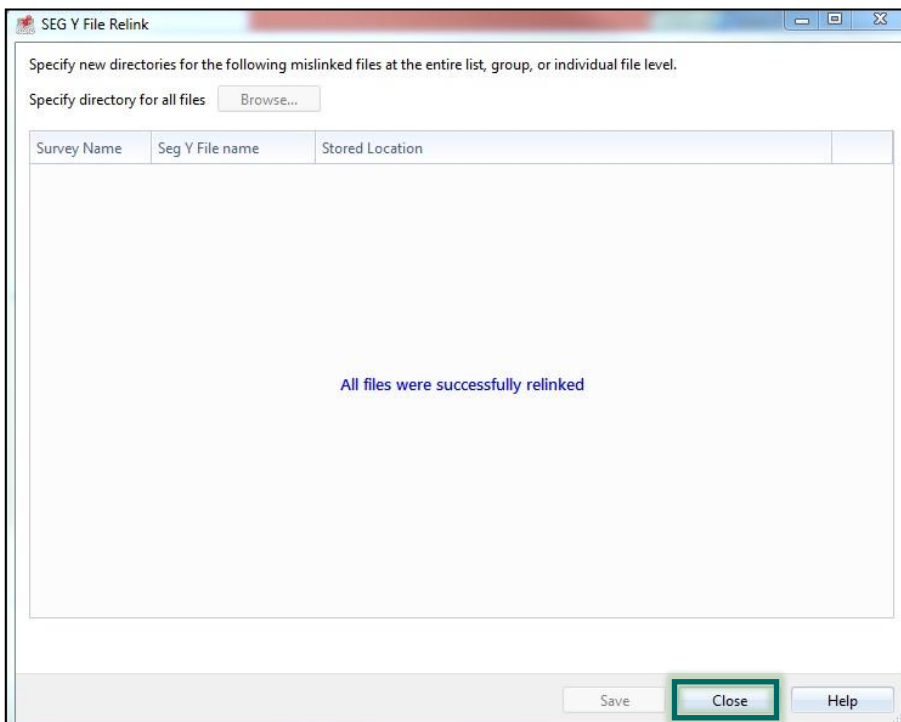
SEG Y File Relink

Specify new directories for the following mislinked files at the entire list, group, or individual file level.

Specify directory for all files Browse...

| Survey Name | Seg Y File name | Stored Location | |
|---|---|---|---|

All files were successfully relinked

Save Close Help